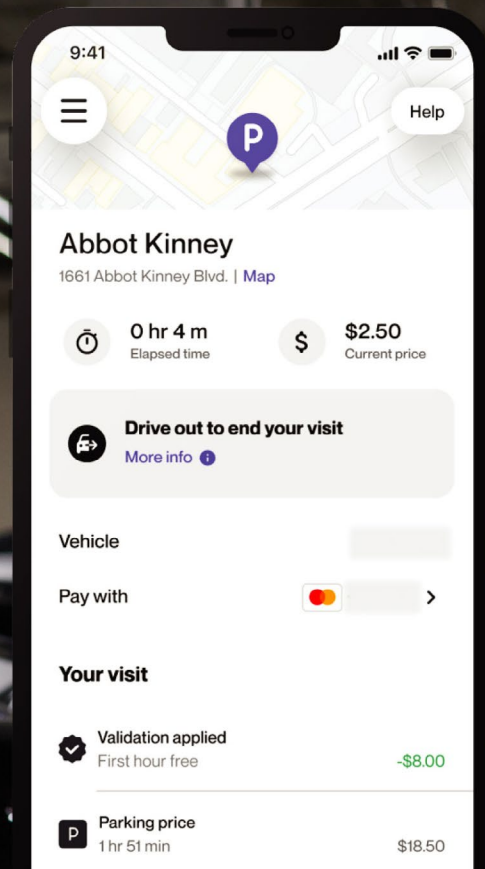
9:41

Help

P

Abbot Kinney

1661 Abbot Kinney Blvd. | Map

0 hr 4 m
Elapsed time

$2.50
Current price

Drive out to end your visit
More info

Vehicle

Pay with

Your visit

Validation applied
First hour free
-$8.00

P

Parking price
1 hr 51 min
$18.50